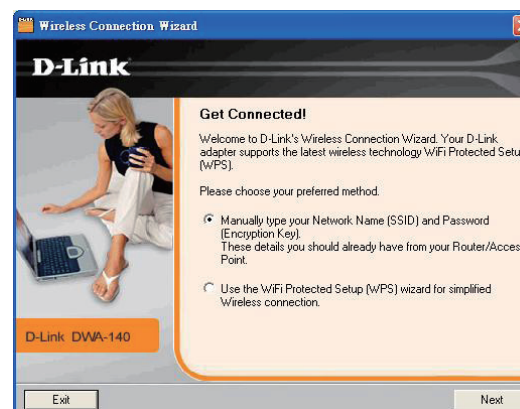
Wireless Connection Wizard

D-Link

Get Connected!

Welcome to D-Link's Wireless Connection Wizard. Your D-Link adapter supports the latest wireless technology WiFi Protected Setu (WPS).

Please choose your preferred method.

Manually type your Network Name (SSID) and Password (Encryption Key). These details you should already have from your Router/Acces Point.

Use the WiFi Protected Setup (WPS) wizard for simplified Wireless connection.

D-Link DWA-140

Exit

Next